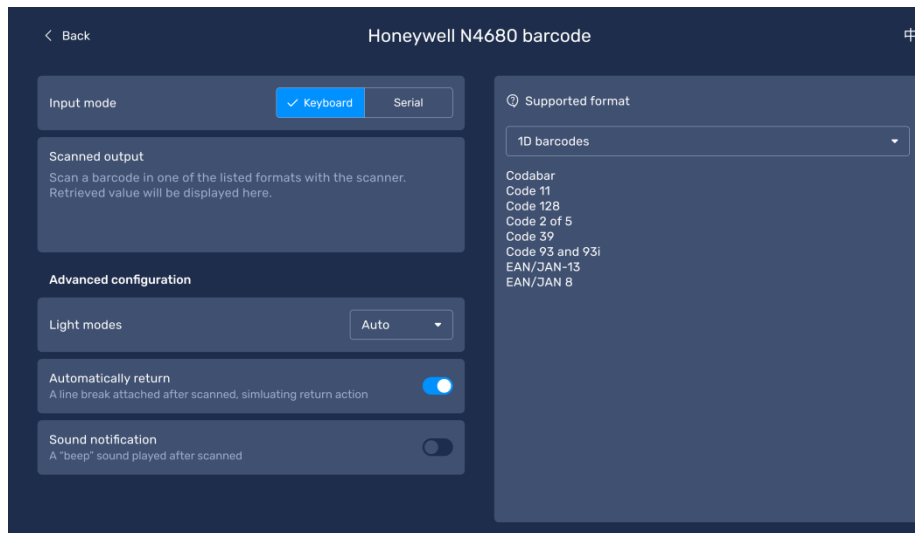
< Back

Honeywell N4680 barcode

中

Input mode

Keyboard

Serial

Scanned output

Scan a barcode in one of the listed formats with the scanner. Retrieved value will be displayed here.

Advanced configuration

Light modes

Auto

Automatically return

A line break attached after scanned, simluating return action

Sound notification

A "beep" sound played after scanned

Supported format

1D barcodes

Codabar
Code 11
Code 128
Code 2 of 5
Code 39
Code 93 and 93i
EAN/JAN-13
EAN/JAN 8